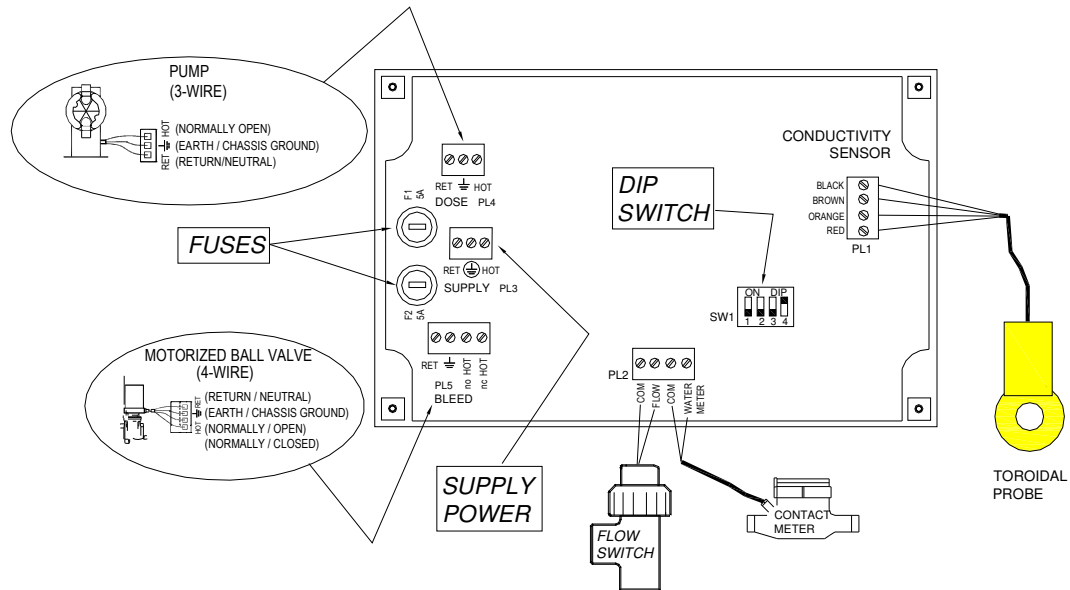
PUMP
(3-WIRE)

HOT (NORMALLY OPEN)
(EARTH / CHASSIS GROUND)
RET (RETURN/NEUTRAL)

RET HOT
DOSE PL4

F1 5A

FUSES

RET HOT
SUPPLY PL3

F2 5A

MOTORIZED BALL VALVE
(4-WIRE)

RET (RETURN / NEUTRAL)
(EARTH / CHASSIS GROUND)
HOT (NORMALLY / OPEN)
(NORMALLY / CLOSED)

RET no HOT nc HOT
PL5
BLEED

DIP SWITCH

ON DIP
1 2 3 4
SW1

CONDUCTIVITY SENSOR

BLACK
BROWN
ORANGE
RED
PL1

PL2
COM FLOW COM WATER METER

SUPPLY POWER

FLOW SWITCH

CONTACT METER

TOROIDAL PROBE